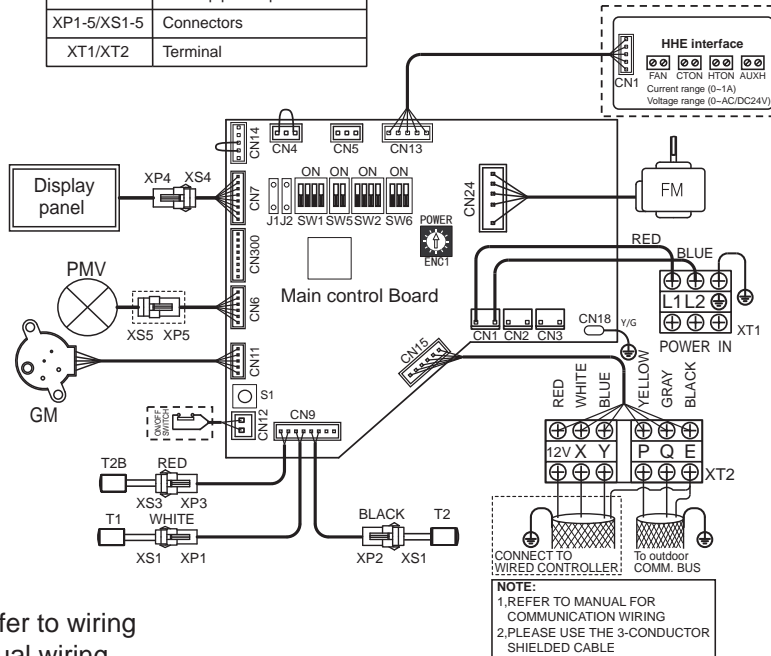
| XP1-5/XS1-5 | Connectors |
|---|---|
| XT1/XT2 | Terminal |

HHE interface
CN1
FAN CTON HTON AUXH
Current range (0~1A)
Voltage range (0~AC/DC24V)

CN14 CN4 CN5 CN13

Display panel
XP4 XS4
CN7
J1 J2
ON ON ON ON
SW1 SW5 SW2 SW6
CN24
FM
POWER
ENC1
CN300

RED
BLUE
L1 L2
XT1
POWER IN

PMV
CN6
Main control Board
XS5 XP5

CN11
CN1 CN2 CN3
CN18 Y/G
CN15

GM
S1
CN9
CN12
ON/OFF SWITCH

RED WHITE BLUE YELLOW GRAY BLACK
12V X Y P Q E
XT2

T2B RED
XS3 XP3
T1 WHITE
XS1 XP1
BLACK T2
XP2 XS1

CONNECT TO WIRED CONTROLLER
To outdoor COMM. BUS

NOTE:
1,REFER TO MANUAL FOR COMMUNICATION WIRING
2,PLEASE USE THE 3-CONDUCTOR SHIELDED CABLE

fer to wiring
ual wiring